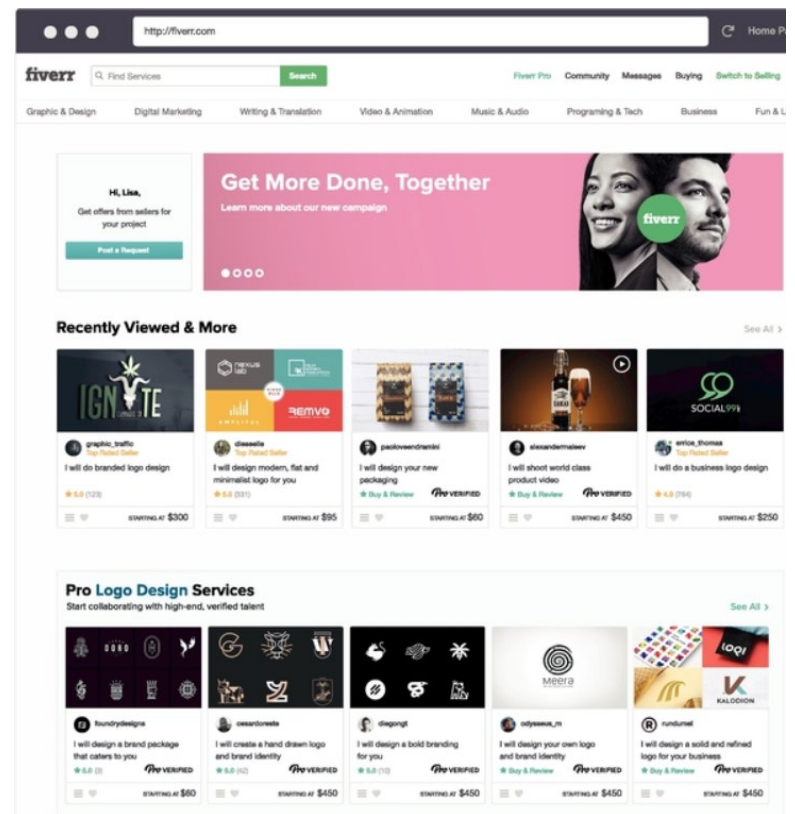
http://fiverr.com

Home P

fiverr

Find Services

Search

Fiverr Pro Community Messages Buying Switch to Selling

Graphic & Design Digital Marketing Writing & Translation Video & Animation Music & Audio Programing & Tech Business Fun & L

Hi, Lisa,

Get offers from sellers for your project

Post a Request

Get More Done, Together

Learn more about our new campaign

fiverr

Recently Viewed & More

See All >

IGNITE

graphic_traffic
Top Rated Seller
I will do branded logo design
★5.0 (123)
STARTING AT $300

nexus lab
REMVO

diesella
Top Rated Seller
I will design modern, flat and minimalist logo for you
★5.0 (331)
STARTING AT $95

paoloveendramini
I will design your new packaging
★ Buy & Review
Pro VERIFIED
STARTING AT $60

alexandermaleev
I will shoot world class product video
★ Buy & Review
Pro VERIFIED
STARTING AT $450

SOCIAL99

enrice_thomas
Top Rated Seller
I will do a business logo design
★4.8 (784)
STARTING AT $250

Pro Logo Design Services

Start collaborating with high-end, verified talent

See All >

foundrydesigns
I will design a brand package that caters to you
★5.0 (3)
Pro VERIFIED
STARTING AT $60

cesardoreste
I will create a hand drawn logo and brand identity
★5.0 (42)
Pro VERIFIED
STARTING AT $450

diegongt
I will design a bold branding for you
★5.0 (10)
Pro VERIFIED
STARTING AT $450

Meera

odysseus_m
I will design your own logo and brand identity
★ Buy & Review
Pro VERIFIED
STARTING AT $450

KALODION

rundumel
I will design a solid and refined logo for your business
★ Buy & Review
Pro VERIFIED
STARTING AT $450